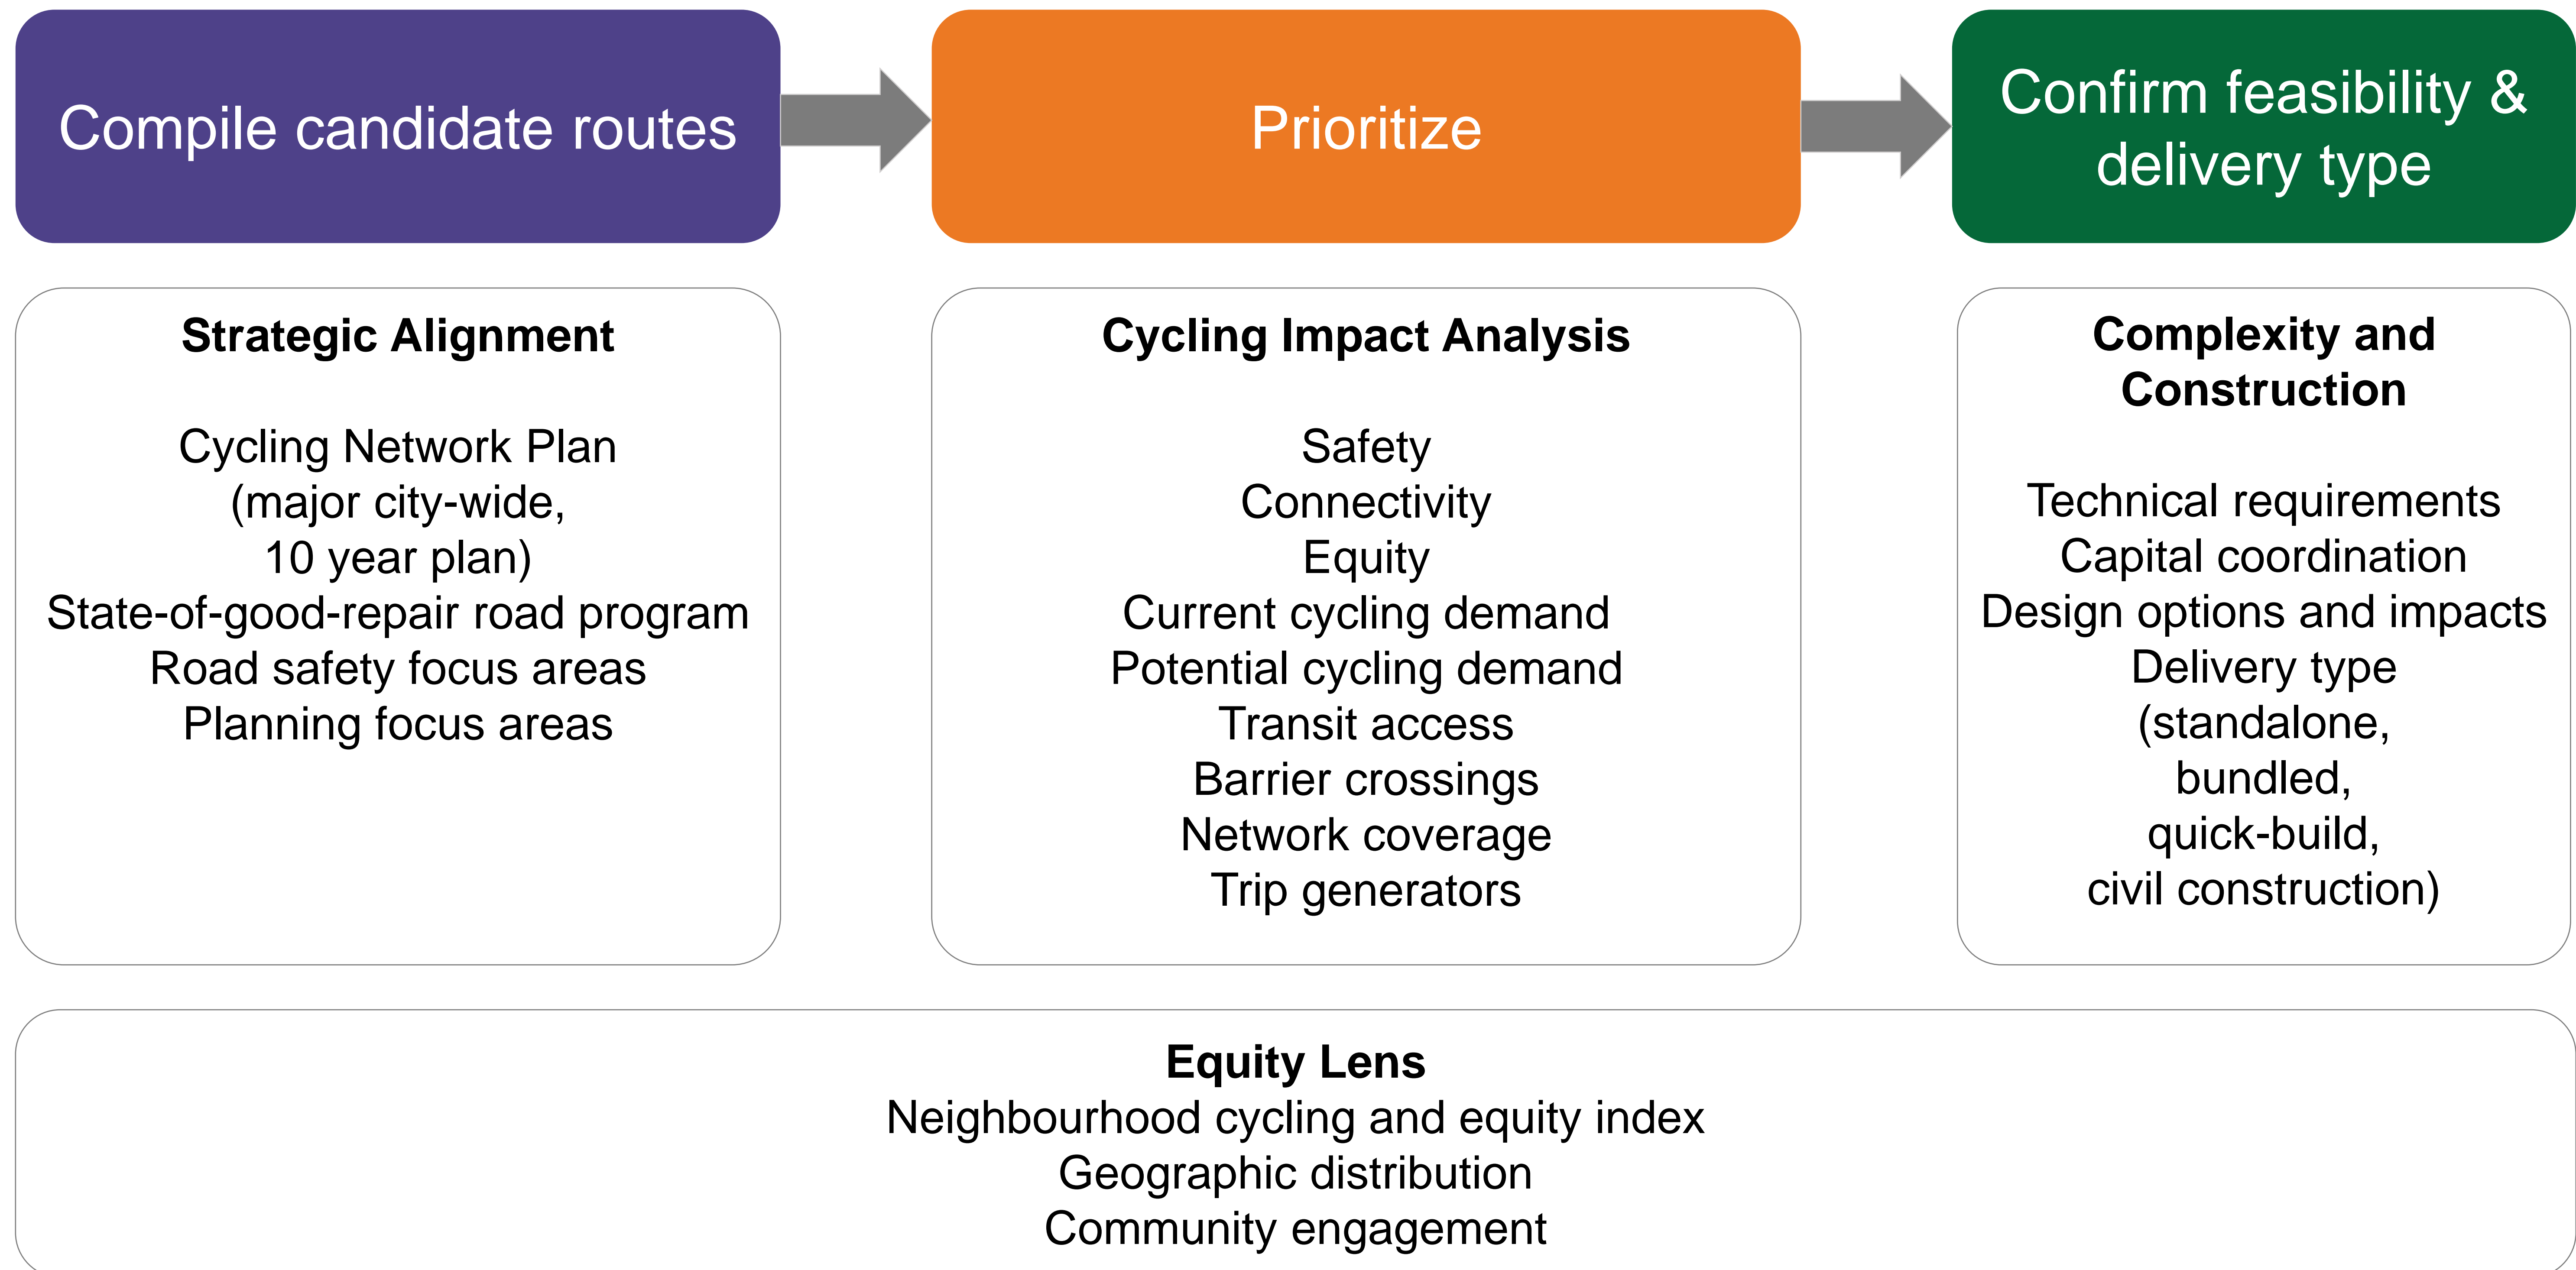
Compile candidate routes

Prioritize

Confirm feasibility & delivery type

**Strategic Alignment**

Cycling Network Plan (major city-wide, 10 year plan)
State-of-good-repair road program
Road safety focus areas
Planning focus areas

**Cycling Impact Analysis**

Safety
Connectivity
Equity
Current cycling demand
Potential cycling demand
Transit access
Barrier crossings
Network coverage
Trip generators

**Complexity and Construction**

Technical requirements
Capital coordination
Design options and impacts
Delivery type (standalone, bundled, quick-build, civil construction)

**Equity Lens**
Neighbourhood cycling and equity index
Geographic distribution
Community engagement